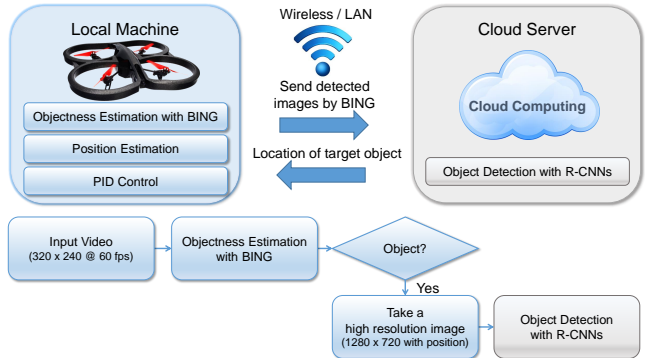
Local Machine

Objectness Estimation with BING

Position Estimation

PID Control

Wireless / LAN

Send detected images by BING

Location of target object

Cloud Server

Cloud Computing

Object Detection with R-CNNs

Input Video
(320 x 240 @ 60 fps)

Objectness Estimation with BING

Object?

Yes

Take a high resolution image
(1280 x 720 with position)

Object Detection with R-CNNs